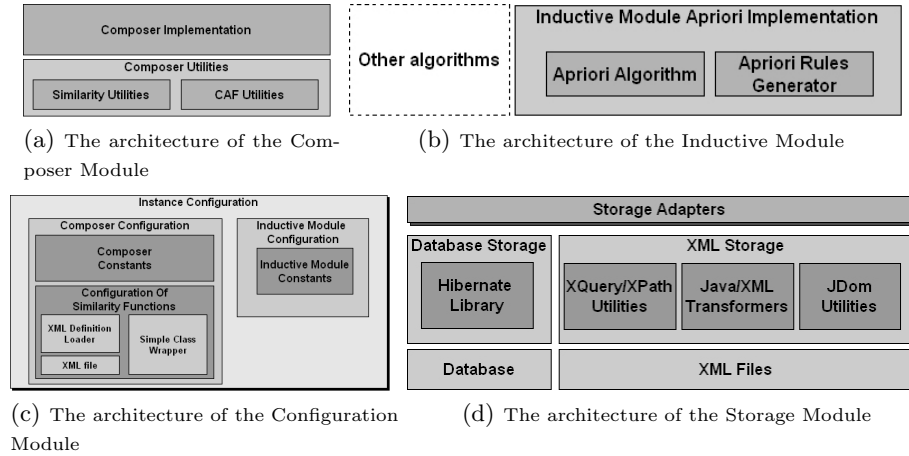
Composer Implementation

Composer Utilities

Similarity Utilities

CAF Utilities

(a) The architecture of the Composer Module

Other algorithms

Inductive Module Apriori Implementation

Apriori Algorithm

Apriori Rules Generator

(b) The architecture of the Inductive Module

Instance Configuration

Composer Configuration

Composer Constants

Configuration Of Similarity Functions

XML Definition Loader

XML file

Simple Class Wrapper

Inductive Module Configuration

Inductive Module Constants

(c) The architecture of the Configuration Module

Storage Adapters

Database Storage

Hibernate Library

XML Storage

XQuery/XPath Utilities

Java/XML Transformers

JDom Utilities

Database

XML Files

(d) The architecture of the Storage Module